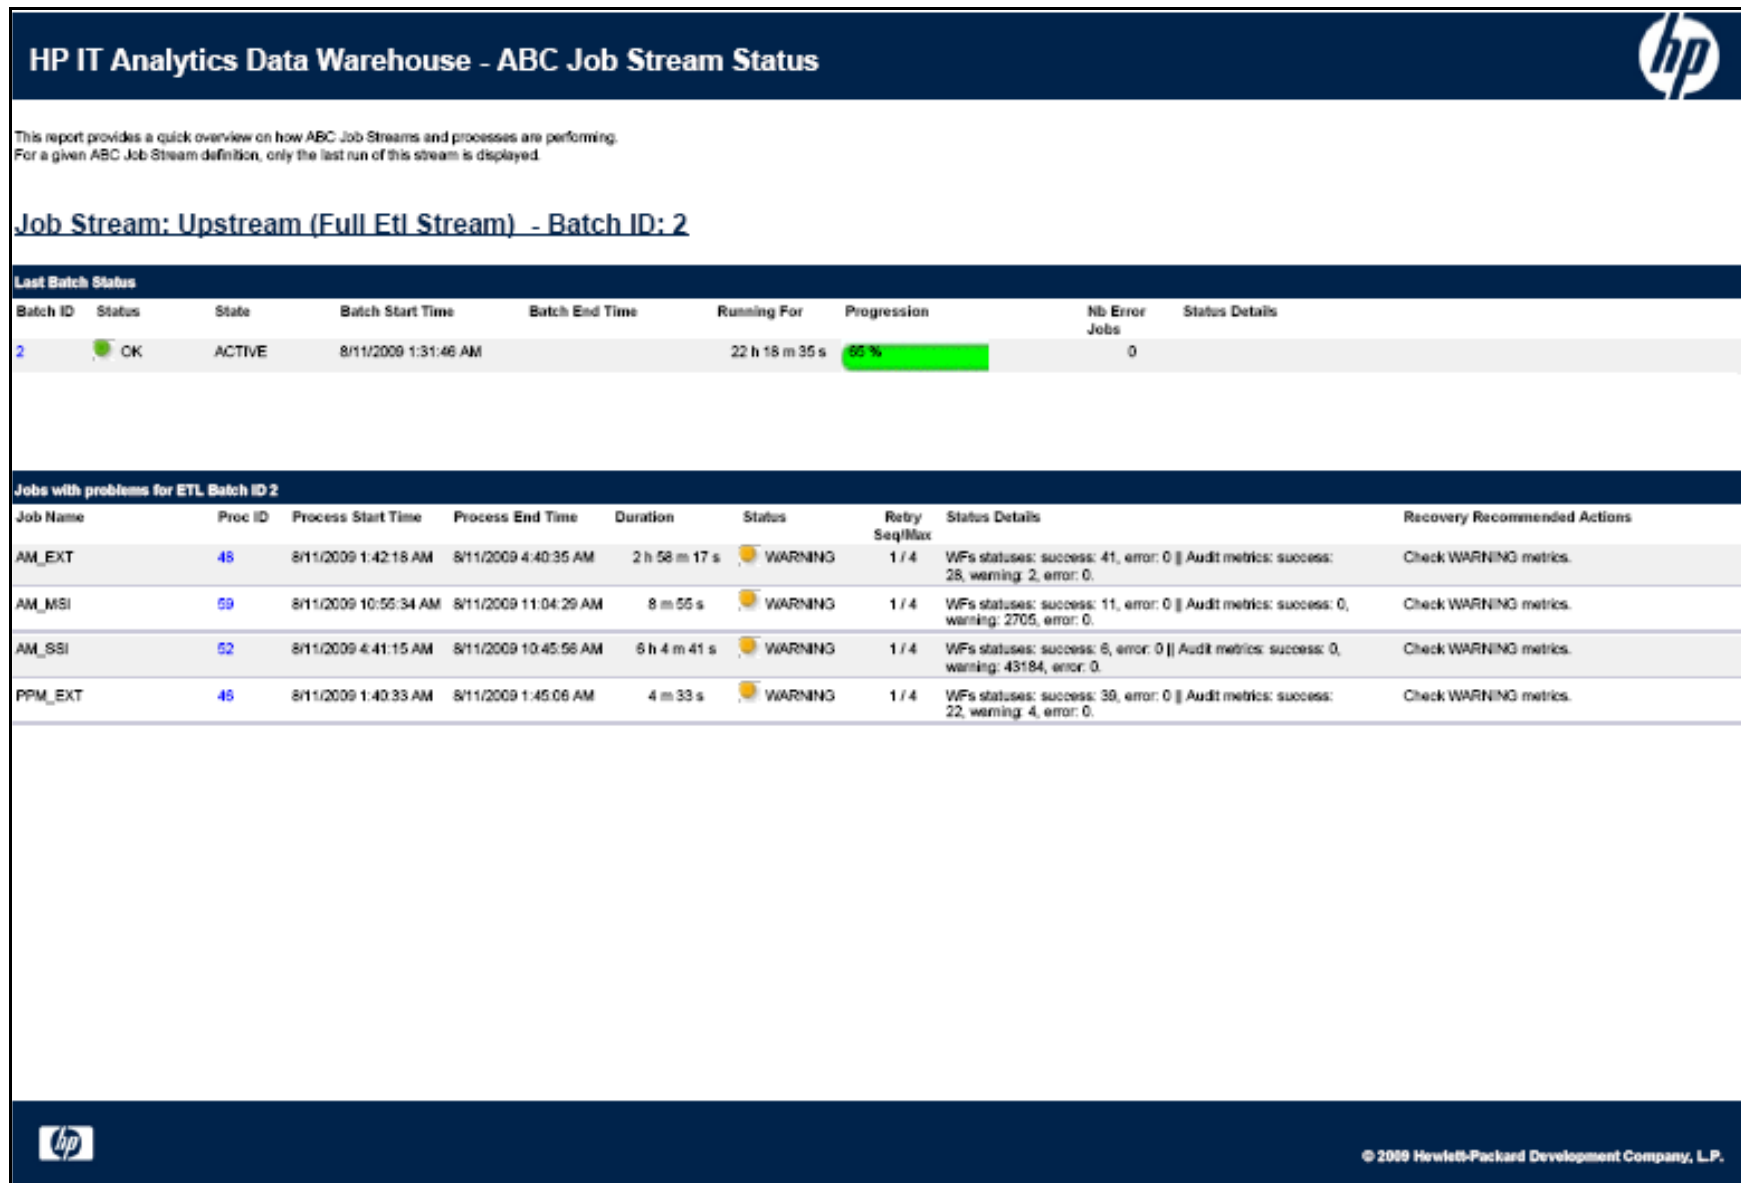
HP IT Analytics Data Warehouse - ABC Job Stream Status

hp

This report provides a quick overview on how ABC Job Streams and processes are performing.
For a given ABC Job Stream definition, only the last run of this stream is displayed.

Job Stream: Upstream (Full Etl Stream) - Batch ID: 2

Last Batch Status

| Batch ID | Status | State | Batch Start Time | Batch End Time | Running For | Progression | Nb Error Jobs | Status Details |
|---|---|---|---|---|---|---|---|---|
| 2 | OK | ACTIVE | 8/11/2009 1:31:46 AM | | 22 h 18 m 35 s | 65 % | 0 | |

Jobs with problems for ETL Batch ID 2

| Job Name | Proc ID | Process Start Time | Process End Time | Duration | Status | Retry Seq/Max | Status Details | Recovery Recommended Actions |
|---|---|---|---|---|---|---|---|---|
| AM_EXT | 48 | 8/11/2009 1:42:18 AM | 8/11/2009 4:40:35 AM | 2 h 58 m 17 s | WARNING | 1 / 4 | WFs statuses: success: 41, error: 0 \|\| Audit metrics: success: 28, warning: 2, error: 0. | Check WARNING metrics. |
| AM_MSI | 59 | 8/11/2009 10:55:34 AM | 8/11/2009 11:04:29 AM | 8 m 55 s | WARNING | 1 / 4 | WFs statuses: success: 11, error: 0 \|\| Audit metrics: success: 0, warning: 2705, error: 0. | Check WARNING metrics. |
| AM_SSI | 52 | 8/11/2009 4:41:15 AM | 8/11/2009 10:45:56 AM | 6 h 4 m 41 s | WARNING | 1 / 4 | WFs statuses: success: 6, error: 0 \|\| Audit metrics: success: 0, warning: 43184, error: 0. | Check WARNING metrics. |
| PPM_EXT | 46 | 8/11/2009 1:40:33 AM | 8/11/2009 1:45:06 AM | 4 m 33 s | WARNING | 1 / 4 | WFs statuses: success: 39, error: 0 \|\| Audit metrics: success: 22, warning: 4, error: 0. | Check WARNING metrics. |

hp

© 2009 Hewlett-Packard Development Company, L.P.